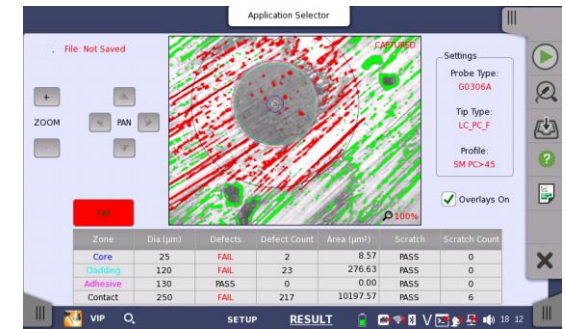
Application Selector

File: Not Saved

ZOOM

PAN

CAPTURED

100%

Settings

Probe Type:
G0306A

Tip Type:
LC_PC_F

Profile:
SM PC>45

Overlays On

Fail

| Zone | Dia (μm) | Defects | Defect Count | Area (μm²) | Scratch | Scratch Count |
|---|---|---|---|---|---|---|
| Core | 25 | FAIL | 2 | 8.57 | PASS | 0 |
| Cladding | 120 | FAIL | 23 | 276.63 | PASS | 0 |
| Adhesive | 130 | PASS | 0 | 0.00 | PASS | 0 |
| Contact | 250 | FAIL | 217 | 10197.57 | PASS | 6 |

VIP SETUP RESULT 18 12